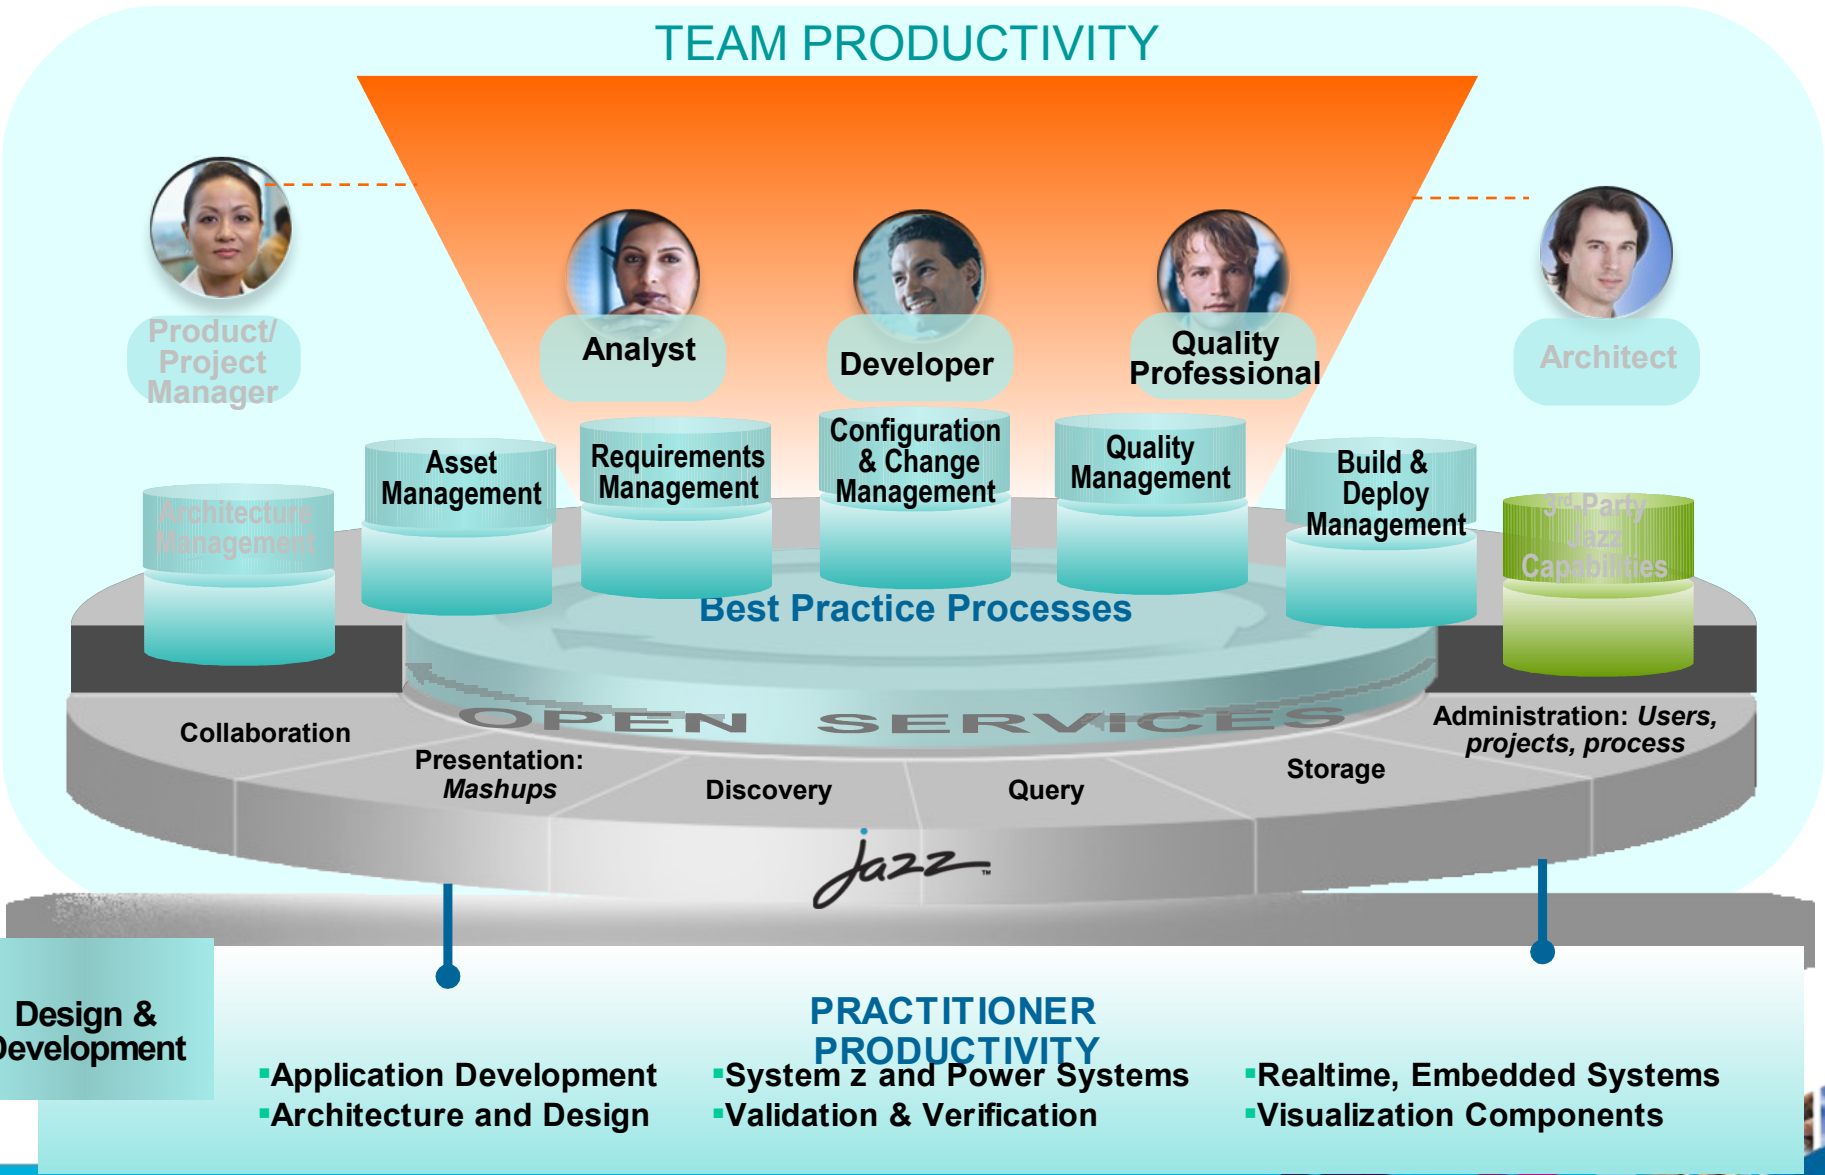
TEAM PRODUCTIVITY

Product/ Project Manager

Analyst

Developer

Quality Professional

Architect

Architecture Management

Asset Management

Requirements Management

Configuration & Change Management

Quality Management

Build & Deploy Management

3rd Party Jazz Capabilities

Best Practice Processes

OPEN SERVICES

Collaboration

Presentation: *Mashups*

Discovery

Query

Storage

Administration: *Users, projects, process*

Jazz™

Design & Development

PRACTITIONER PRODUCTIVITY

▪Application Development
▪Architecture and Design

▪System z and Power Systems
▪Validation & Verification

▪Realtime, Embedded Systems
▪Visualization Components